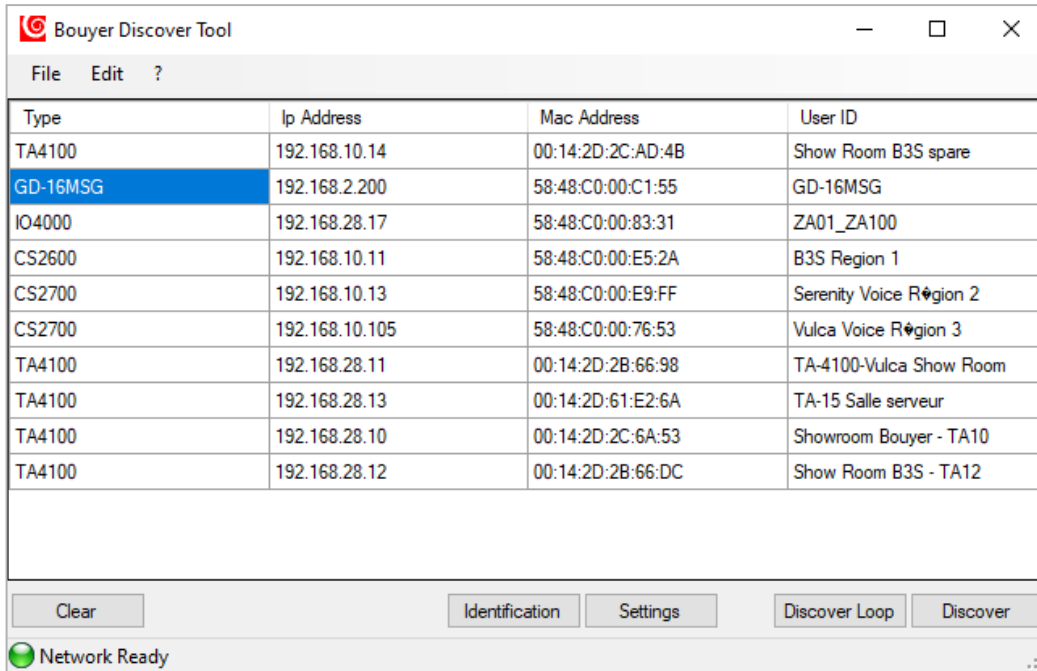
Bouyer Discover Tool

File Edit ?

| Type | Ip Address | Mac Address | User ID |
|---|---|---|---|
| TA4100 | 192.168.10.14 | 00:14:2D:2C:AD:4B | Show Room B3S spare |
| GD-16MSG | 192.168.2.200 | 58:48:C0:00:C1:55 | GD-16MSG |
| IO4000 | 192.168.28.17 | 58:48:C0:00:83:31 | ZA01_ZA100 |
| CS2600 | 192.168.10.11 | 58:48:C0:00:E5:2A | B3S Region 1 |
| CS2700 | 192.168.10.13 | 58:48:C0:00:E9:FF | Serenity Voice R�gion 2 |
| CS2700 | 192.168.10.105 | 58:48:C0:00:76:53 | Vulca Voice R�gion 3 |
| TA4100 | 192.168.28.11 | 00:14:2D:2B:66:98 | TA-4100-Vulca Show Room |
| TA4100 | 192.168.28.13 | 00:14:2D:61:E2:6A | TA-15 Salle serveur |
| TA4100 | 192.168.28.10 | 00:14:2D:2C:6A:53 | Showroom Bouyer - TA10 |
| TA4100 | 192.168.28.12 | 00:14:2D:2B:66:DC | Show Room B3S - TA12 |

Clear Identification Settings Discover Loop Discover

Network Ready